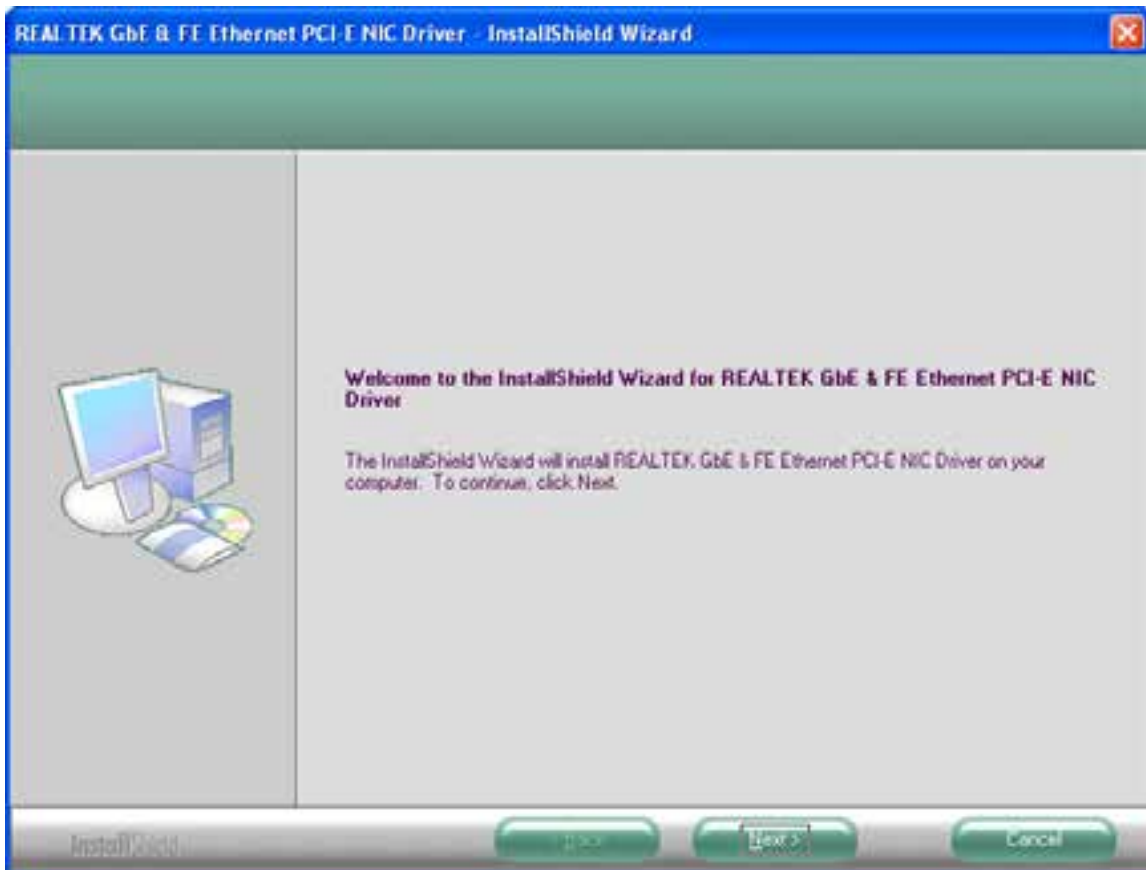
REALTEK GbE & FE Ethernet PCI-E NIC Driver - InstallShield Wizard

Welcome to the InstallShield Wizard for REALTEK GbE & FE Ethernet PCI-E NIC Driver

The InstallShield Wizard will install REALTEK GbE & FE Ethernet PCI-E NIC Driver on your computer. To continue, click Next.

InstallShield

< Back

Next >

Cancel